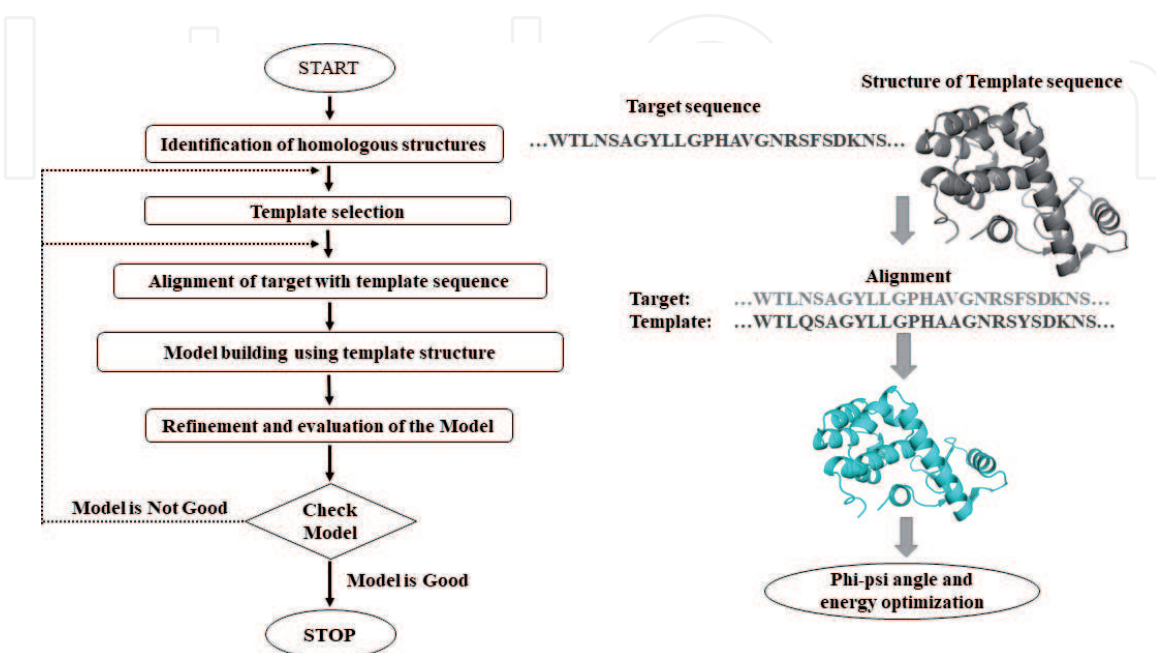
START

Identification of homologous structures

Template selection

Alignment of target with template sequence

Model building using template structure

Refinement and evaluation of the Model

Model is Not Good

Check Model

Model is Good

STOP

Target sequence

...WTLNSAGYLLGPHAVGNRSFSDKNS...

Structure of Template sequence

Alignment

Target: ...WTLNSAGYLLGPHAVGNRSFSDKNS...

Template: ...WTLQSAGYLLGPHAAGNRSYSDKNS...

Phi-psi angle and energy optimization